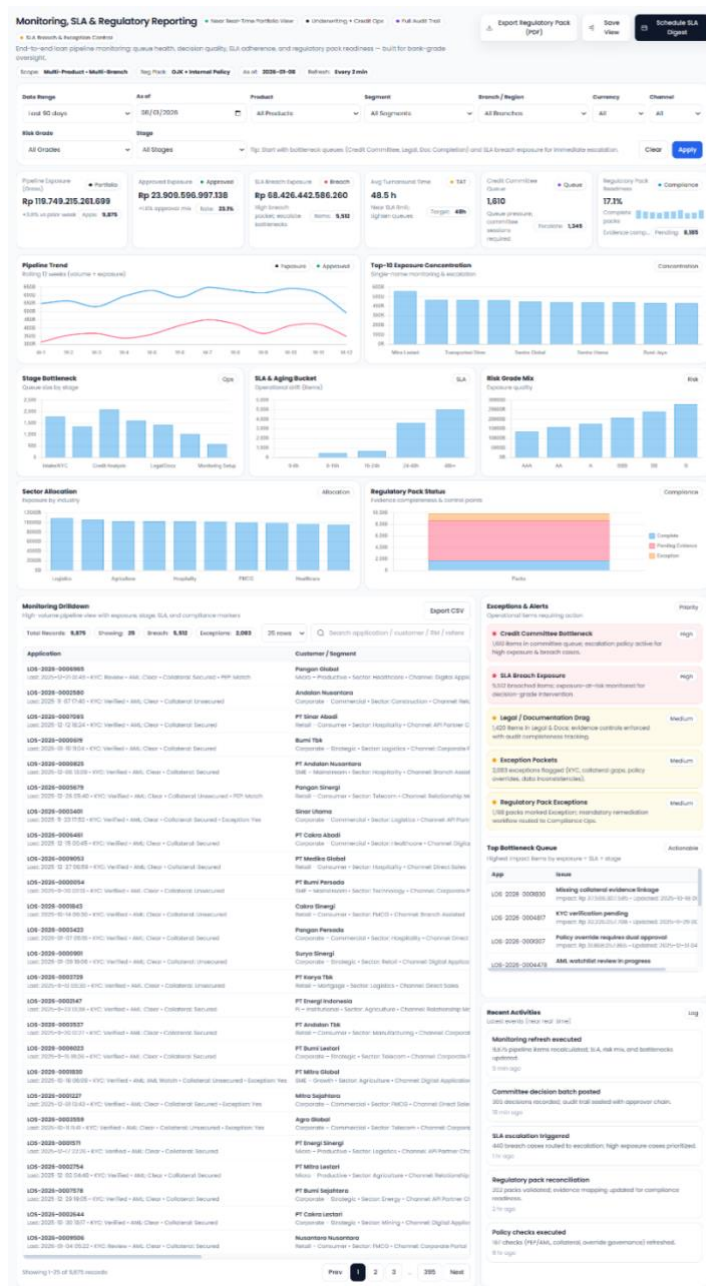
Monitoring, SLA & Regulatory Reporting
Near Real-Time Portfolio View · Underwriting • Credit Ops · Full Audit Trail · SLA Breach & Exception Control

Export Regulatory Pack (PDF) | Save View | Schedule SLA Digest

End-to-end loan pipeline monitoring: queue health, decision quality, SLA adherence, and regulatory pack readiness — built for bank-grade oversight.

Scope: Multi-Product • Multi-Branch | Reg Pack: OJK + Internal Policy | As of: 2026-01-08 | Refresh: Every 2 min

Date Range: Last 90 days | As of: 08/01/2026 | Product: All Products | Segment: All Segments | Branch / Region: All Branches | Currency: All | Channel: All
Risk Grade: All Grades | Stage: All Stages | Tip: Start with bottleneck queues (Credit Committee, Legal, Doc Completion) and SLA-breach exposure for immediate escalation. | Clear | Apply

Pipeline Exposure (Gross) · Portfolio
Rp 119.749.215.261.699
+3.6% vs prior week · Apps: 9,875

Approved Exposure · Approved
Rp 23.909.596.997.136
+1.5% approval mix · Rate: 23.1%

SLA Breach Exposure · Breach
Rp 68.426.442.586.260
High breach pocket; escalate bottlenecks · Items: 5,512

Avg Turnaround Time · TAT
48.5 h
Near SLA limit; tighten queues · Target: 48h

Credit Committee Queue · Queue
1,610
Queue pressure, committee sessions required · Pending: 1,345

Regulatory Pack Readiness · Compliance
17.1%
Complete packs · Evidence comp... · Pending: 8,185

Pipeline Trend · Exposure · Approved
Rolling 12 weeks (volume + exposure)

Top-10 Exposure Concentration · Concentration
Single-name monitoring & escalation
Mitra Lestari · Tunggal Sinar · Sentra Global · Sentra Utama · Bumi Jaya

Stage Bottleneck · Ops
Queue size by stage
Intake/KYC · Credit Analysis · Legal/Docs · Booking Setup

SLA & Aging Bucket · SLA
Operational drift (items)
0-6h · 6-12h · 12-24h · 24-48h · 48h+

Risk Grade Mix · Risk
Exposure quality
AAA · AA · A · BBB · BB · B

Sector Allocation · Allocation
Exposure by industry
Logistics · Agriculture · Hospitality · FMCG · Healthcare

Regulatory Pack Status · Compliance
Evidence completeness & control points
Packs · Complete · Pending Evidence · Exception

Monitoring Drilldown · Export CSV
High-volume pipeline view with exposure, stage, SLA, and compliance markers
Total Records: 9,875 · Showing: 25 · Breach: 5,512 · Exceptions: 2,093 · 25 rows · Search application / customer / RM / refere...

| Application | Customer / Segment |
|---|---|
| LOS-2026-0006965 | Pangan Global |
| LOS-2026-0002580 | Andalan Nusantara |
| LOS-2026-0007093 | PT Sinar Abadi |
| LOS-2026-0000619 | Bumi Tbk |
| LOS-2026-0000625 | PT Andalan Nusantara |
| LOS-2026-0005679 | Pangan Sinergi |
| LOS-2026-0003401 | Sinar Utama |
| LOS-2026-0006401 | PT Cakra Abadi |
| LOS-2026-0009053 | PT Medika Global |
| LOS-2026-0000054 | PT Bumi Perkasa |
| LOS-2026-0001843 | Cakra Sinergi |
| LOS-2026-0003423 | Pangan Perkasa |
| LOS-2026-0000901 | Surya Sinergi |
| LOS-2026-0003739 | PT Karya Tbk |
| LOS-2026-0002147 | PT Energi Indonesia |
| LOS-2026-0002537 | PT Andalan Tbk |
| LOS-2026-0006023 | PT Bumi Lestari |
| LOS-2026-0001830 | PT Mitra Global |
| LOS-2026-0001227 | Mitra Sejahtera |
| LOS-2026-0002559 | Agro Global |
| LOS-2026-0000571 | PT Energi Sinergi |
| LOS-2026-0002754 | PT Mitra Lestari |
| LOS-2026-0007578 | PT Bumi Sejahtera |
| LOS-2026-0002644 | PT Cakra Lestari |
| LOS-2026-0008506 | Nusantara Nusantara |

Showing 1–25 of 9,875 records · Prev 1 2 3 ... 395 Next

Exceptions & Alerts · Priority
Operational items requiring action
Credit Committee Bottleneck · High
1,610 items in committee queue; escalation policy active for high exposure & breach cases.
SLA Breach Exposure · High
5,512 breached items; exposure-at-risk monitored for decision-grade intervention.
Legal / Documentation Drag · Medium
1,422 items in Legal & Docs; evidence controls enforced with audit completeness tracking.
Exception Pockets · Medium
2,093 exceptions flagged (KYC, collateral gaps, policy overrides, data inconsistencies).
Regulatory Pack Exceptions · Medium
1,199 packs marked Exception; mandatory remediation workflow routed to Compliance Ops.

Top Bottleneck Queue · Actionable
Highest impact items by exposure • SLA • stage
| App | Issue |
|---|---|
| LOS-2026-000930 | Missing collateral evidence linkage |
| LOS-2026-0004817 | KYC verification pending |
| LOS-2026-0000007 | Policy override requires dual approval |
| LOS-2026-0004478 | AML watchlist review in progress |

Recent Activities · Log
Latest events (near real-time)
Monitoring refresh executed — 9,875 pipeline items recalculated; SLA, risk mix, and bottlenecks updated. 2 min ago
Committee decision batch posted — 355 decisions recorded; audit trail sealed with approver chain.
SLA escalation triggered — 440 breach cases routed to escalation; high exposure cases prioritized.
Regulatory pack reconciliation — 202 packs validated; evidence mapping updated for compliance readiness. 2 hr ago
Policy checks executed — 161 checks (PEP/AML, collateral, override governance) refreshed.